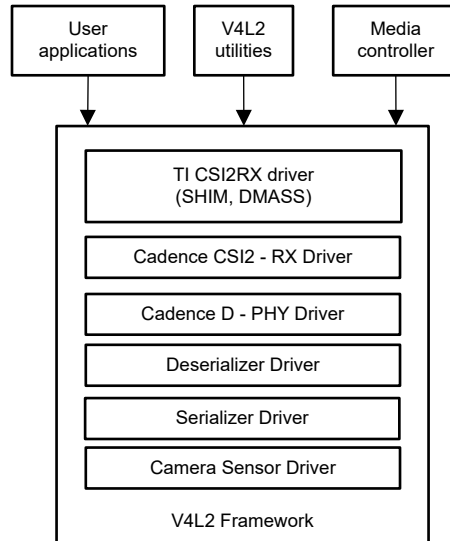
User applications

V4L2 utilities

Media controller

TI CSI2RX driver (SHIM, DMASS)

Cadence CSI2 - RX Driver

Cadence D - PHY Driver

Deserializer Driver

Serializer Driver

Camera Sensor Driver

V4L2 Framework